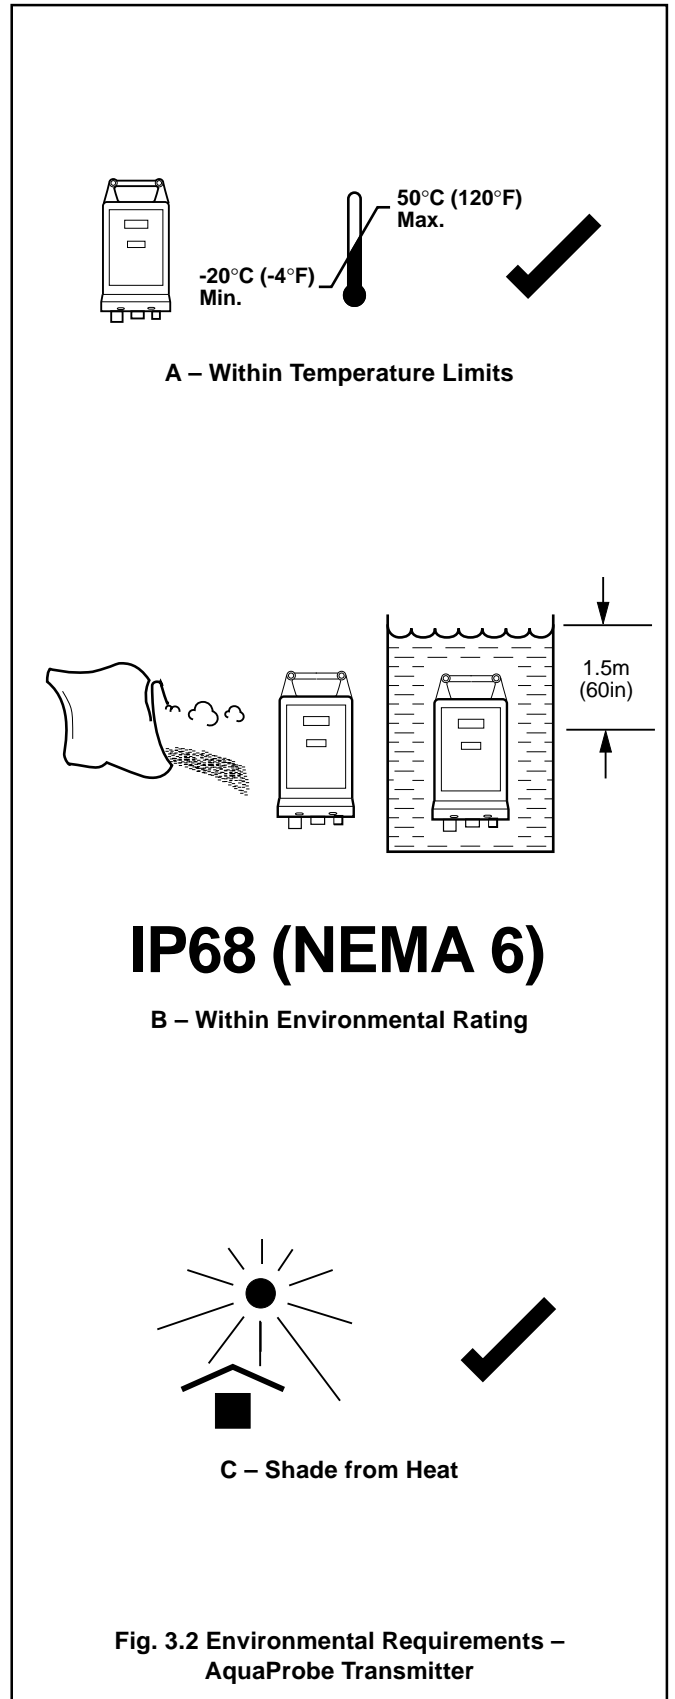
50°C (120°F) Max.

-20°C (-4°F) Min.

A – Within Temperature Limits

1.5m (60in)

IP68 (NEMA 6)

B – Within Environmental Rating

C – Shade from Heat

Fig. 3.2 Environmental Requirements – AquaProbe Transmitter